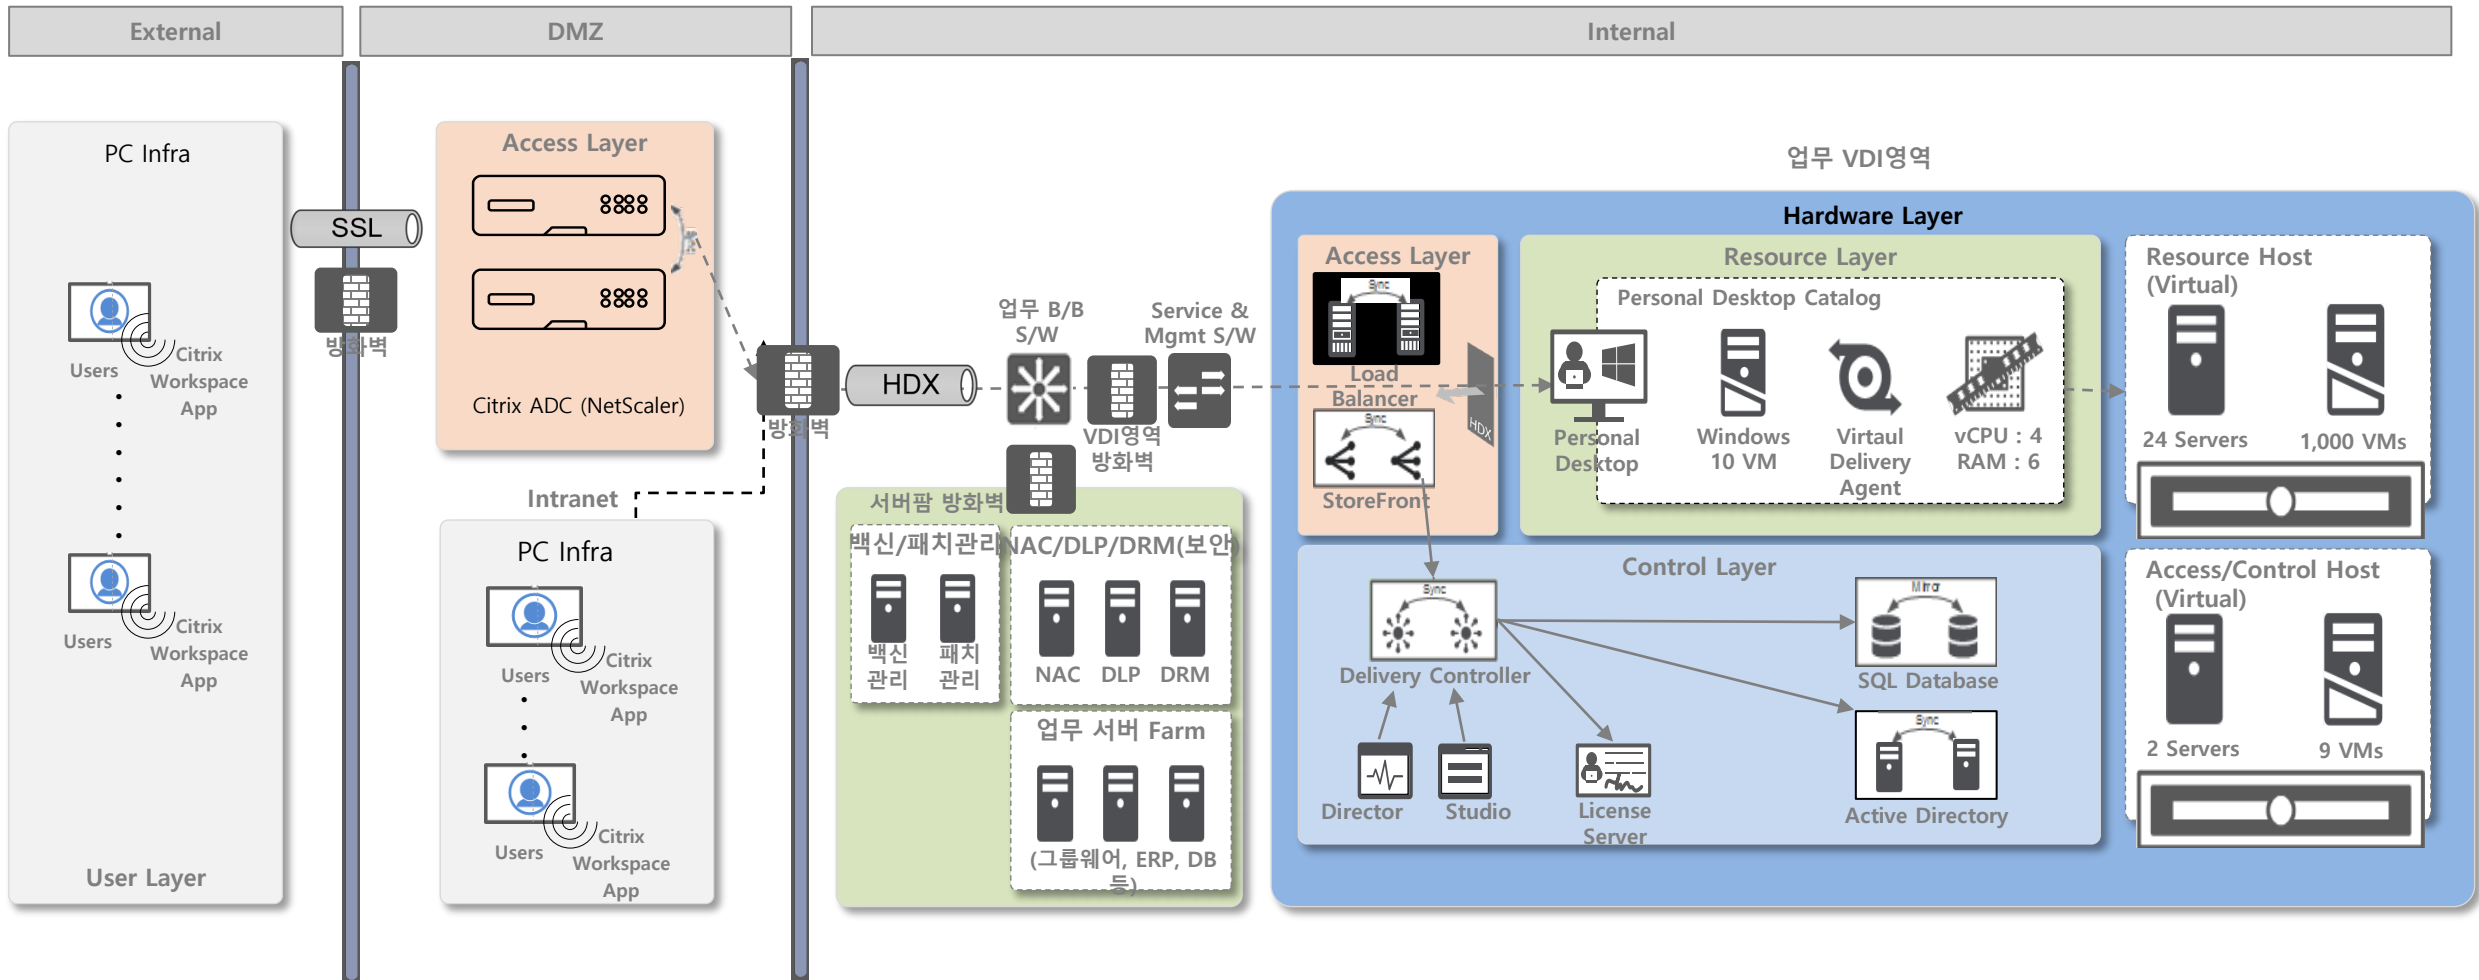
External

DMZ

Internal

PC Infra

Users

Citrix Workspace App

Users

Citrix Workspace App

User Layer

SSL

방화벽

Access Layer

8888

8888

Citrix ADC (NetScaler)

방화벽

HDX

Intranet

PC Infra

Users

Citrix Workspace App

Users

Citrix Workspace App

업무 B/B S/W

Service & Mgmt S/W

VDI영역 방화벽

서버팜 방화벽

백신/패치관리

백신 관리

패치 관리

NAC/DLP/DRM(보안)

NAC

DLP

DRM

업무 서버 Farm

(그룹웨어, ERP, DB 등)

업무 VDI영역

Hardware Layer

Access Layer

Sync

Load Balancer

Sync

StoreFront

HDX

Resource Layer

Personal Desktop Catalog

Personal Desktop

Windows 10 VM

Virtaul Delivery Agent

vCPU : 4 RAM : 6

Resource Host (Virtual)

24 Servers

1,000 VMs

Control Layer

Sync

Delivery Controller

Mirror

SQL Database

Sync

Active Directory

Director

Studio

License Server

Access/Control Host (Virtual)

2 Servers

9 VMs